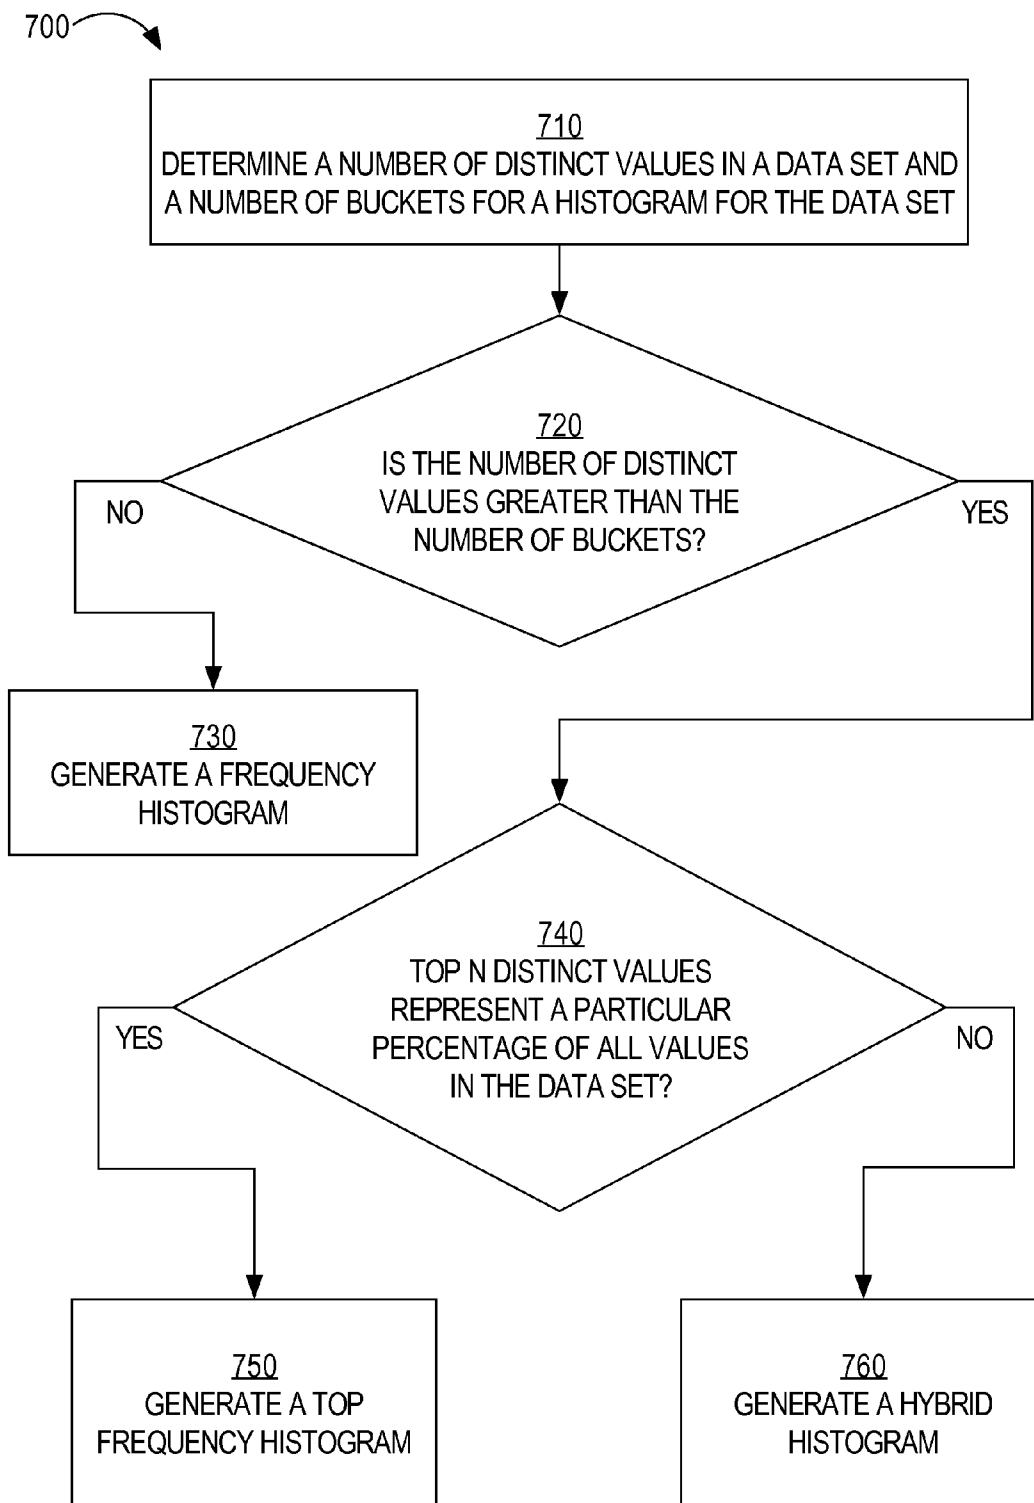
700

710
DETERMINE A NUMBER OF DISTINCT VALUES IN A DATA SET AND A NUMBER OF BUCKETS FOR A HISTOGRAM FOR THE DATA SET

720
IS THE NUMBER OF DISTINCT VALUES GREATER THAN THE NUMBER OF BUCKETS?

NO

YES

730
GENERATE A FREQUENCY HISTOGRAM

740
TOP N DISTINCT VALUES REPRESENT A PARTICULAR PERCENTAGE OF ALL VALUES IN THE DATA SET?

YES

NO

750
GENERATE A TOP FREQUENCY HISTOGRAM

760
GENERATE A HYBRID HISTOGRAM